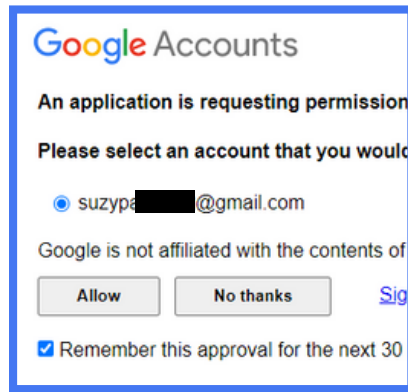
Google Accounts

An application is requesting permission

Please select an account that you would

suzypa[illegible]@gmail.com

Google is not affiliated with the contents of

Allow

No thanks

Sig

Remember this approval for the next 30